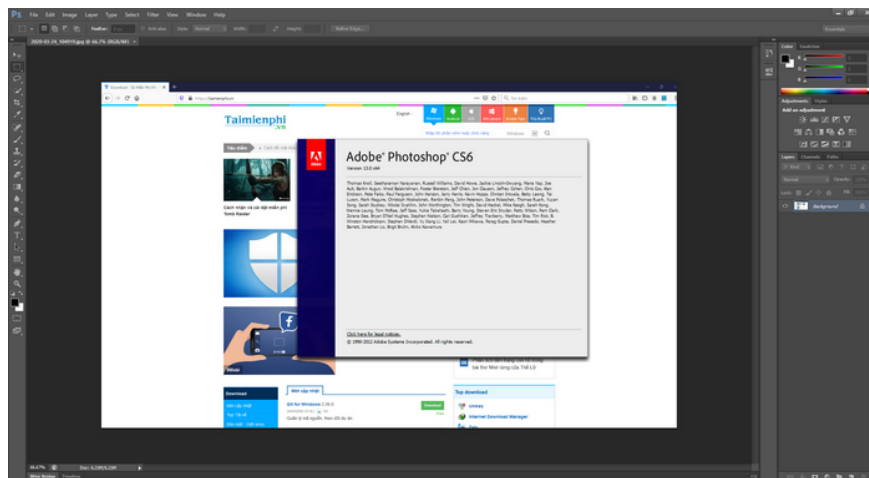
Ps File Edit Image Layer Type Select Filter View Window Help

Feather: Anti-alias Style: Normal Width: Height: Refine Edge...

Essentials

2020-03-24_104919.jpg @ 66.7% (RGB/8#)

Taimienphi .vn

English

Adobe Photoshop CS6

Version 13.0 x64

Thomas Knoll, Seetharaman Narayanan, Russell Williams, David Howe, Jackie Lincoln-Owyang, Maria Yap, Joe Ault, Barkin Aygun, Vinod Balakrishnan, Foster Brereton, Jeff Chien, Jon Clauson, Jeffrey Cohen, Chris Cox, Alan Erickson, Pete Falco, Paul Ferguson, John Hanson, Jerry Harris, Kevin Hopps, Chintan Intwala, Betty Leong, Tai Luxon, Mark Maguire, Christoph Moskalonek, Renbin Peng, John Peterson, Dave Polaschek, Thomas Ruark, Yuyan Song, Sarah Stuckey, Nikolai Svakhin, John Worthington, Tim Wright, David Hackel, Mike Keogh, Sarah Kong, Wennie Leung, Tom Pinkerton, Jeff Sass, Yukie Takahashi, Barry Young, Steven Eric Snyder, Betty Mlekin, Pam Clark, Zorana Gee, Bryan O'Neil Hughes, Stephen Nielson, Dan Gustafson, Jeffrey Tranberry, Matthew Bice, Tim Riot, B. Winston Hendrickson, Stephen Eldredge, Yu Qiang Li, Yali Lei, Kasiri Mhlanga, Parag Gupta, Daniel Presedo, Heather Barrett, Jonathan Lo, Birgit Bulim, Mike Navarrete

Click here for legal notices.

© 1990-2012 Adobe Systems Incorporated. All rights reserved.

Download

Mới cập nhật

Git for Windows 2.26.0

Quản lý mã nguồn, theo dõi dự án

Download

Top download

Unikey

Internet Download Manager

Zalo

Color Swatches

Adjustments Styles

Add an adjustment

Layers Channels Paths

Kind

Normal Opacity: 100%

Lock: Fill: 100%

Background

66.67% Doc: 4.29M/4.29M

Mini Bridge Timeline